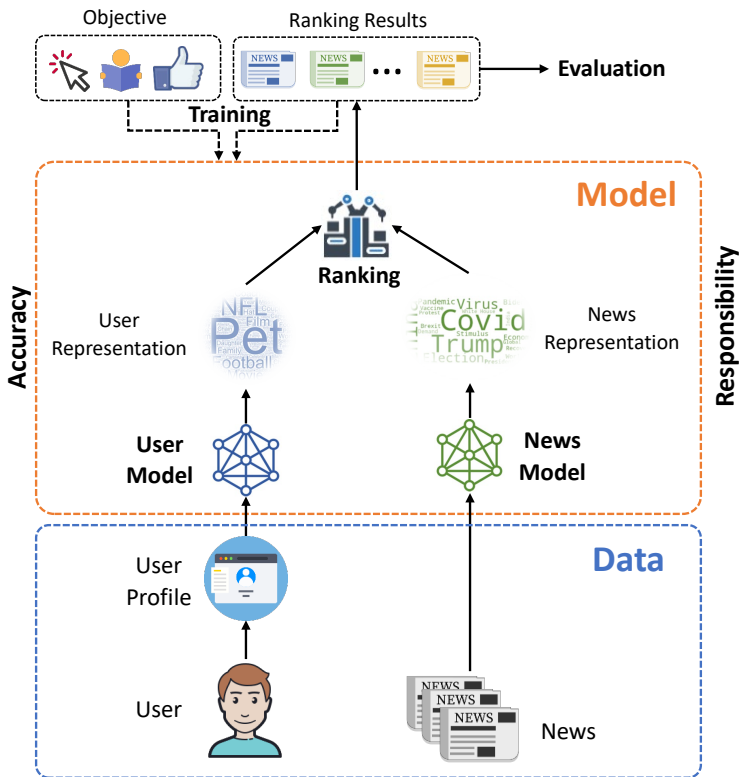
Objective

Ranking Results

NEWS NEWS ... NEWS

Evaluation

Training

Model

Accuracy

Responsibility

Ranking

User Representation

NFL Pet Film Football

Pandemic Virus Vaccine Covid Trump Election

News Representation

User Model

News Model

Data

User Profile

User

NEWS NEWS NEWS

News